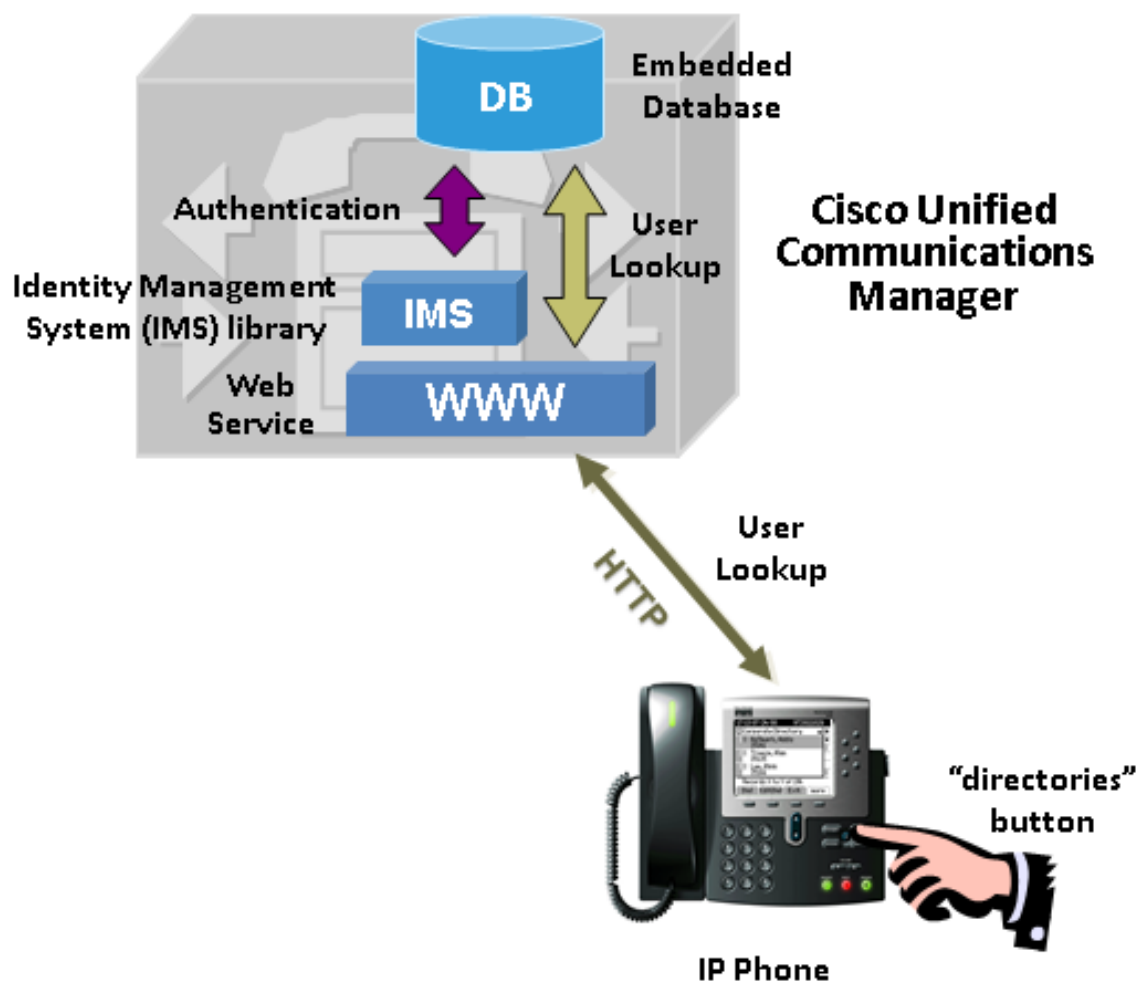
DB

Embedded Database

Authentication

User Lookup

Cisco Unified Communications Manager

Identity Management System (IMS) library

IMS

Web Service

WWW

HTTP

User Lookup

"directories" button

IP Phone